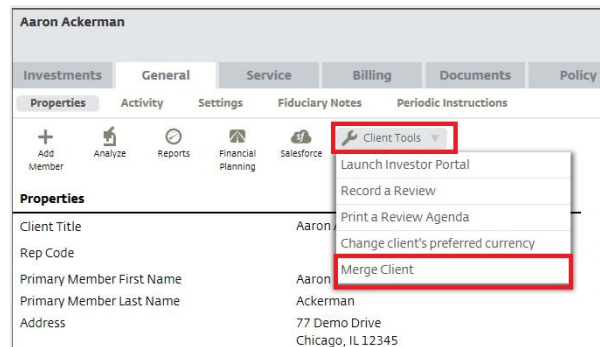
Aaron Ackerman

Investments General Service Billing Documents Policy

Properties Activity Settings Fiduciary Notes Periodic Instructions

Add Member Analyze Reports Financial Planning Salesforce Client Tools

Launch Investor Portal
Record a Review
Print a Review Agenda
Change client's preferred currency
Merge Client

Properties

Client Title Aaron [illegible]
Rep Code
Primary Member First Name Aaron
Primary Member Last Name Ackerman
Address 77 Demo Drive
Chicago, IL 12345